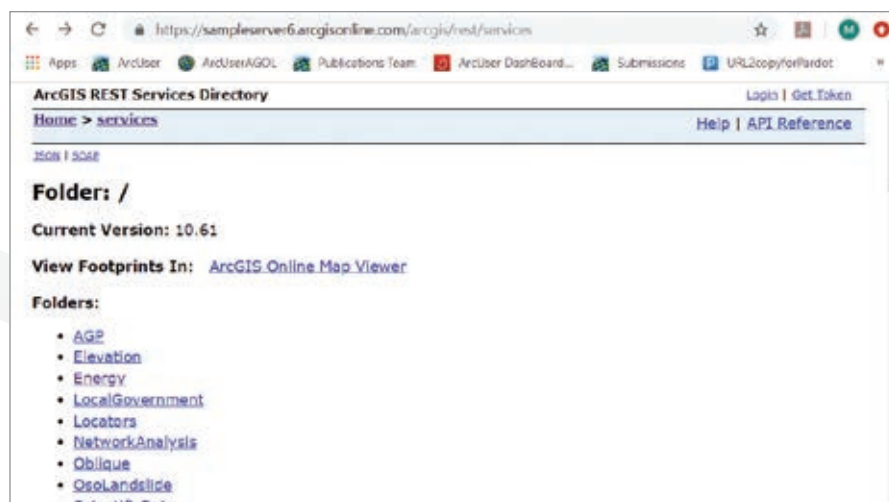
https://sampleserver6.arcgisonline.com/arcgis/rest/services

Apps ArcUser ArcUserAGOL Publications Team ArcUser DashBoard... Submissions URL2copyforPardot

ArcGIS REST Services Directory

Login | Get Token

Home > services

Help | API Reference

JSON | SOAP

Folder: /

Current Version: 10.61

View Footprints In: ArcGIS Online Map Viewer

Folders:

- AGP
- Elevation
- Energy
- LocalGovernment
- Locators
- NetworkAnalysis
- Oblique
- OsoLandslide
- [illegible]